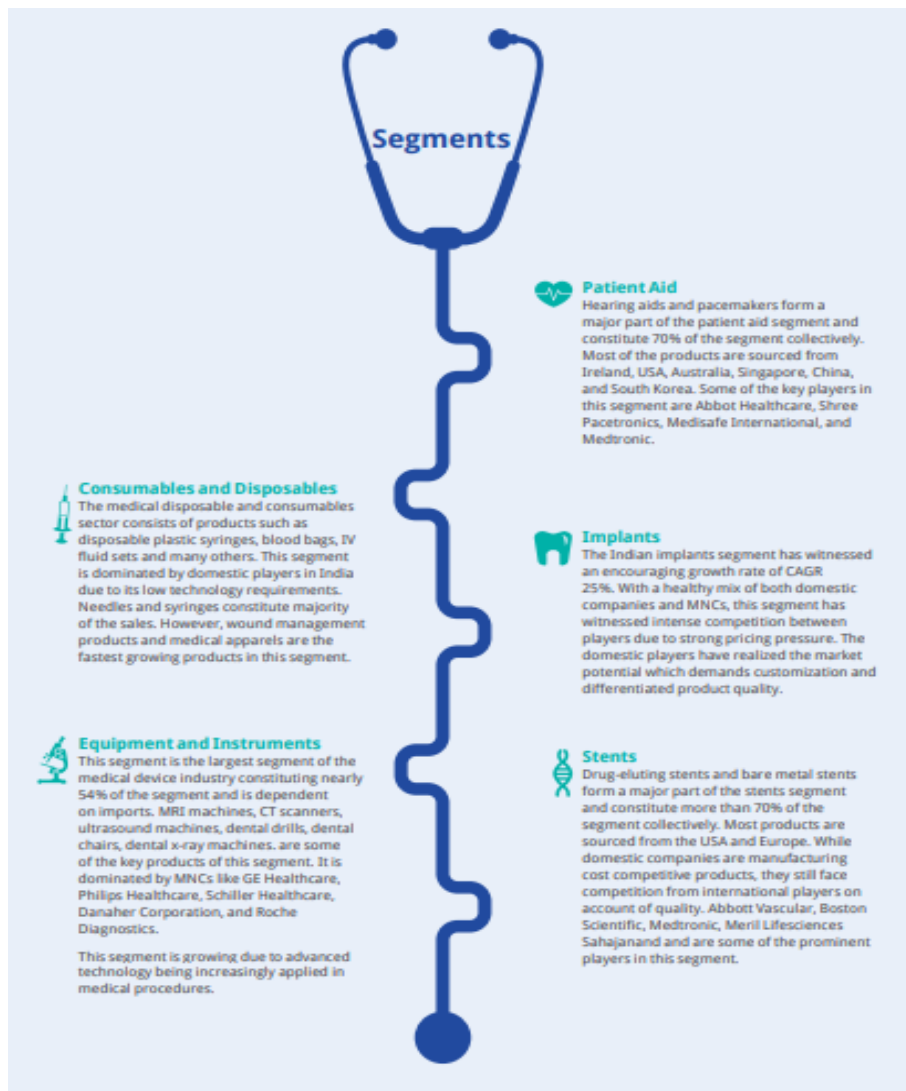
Segments

Patient Aid
Hearing aids and pacemakers form a major part of the patient aid segment and constitute 70% of the segment collectively. Most of the products are sourced from Ireland, USA, Australia, Singapore, China, and South Korea. Some of the key players in this segment are Abbot Healthcare, Shree Pacetronics, Medisafe International, and Medtronic.

Consumables and Disposables
The medical disposable and consumables sector consists of products such as disposable plastic syringes, blood bags, IV fluid sets and many others. This segment is dominated by domestic players in India due to its low technology requirements. Needles and syringes constitute majority of the sales. However, wound management products and medical apparels are the fastest growing products in this segment.

Implants
The Indian implants segment has witnessed an encouraging growth rate of CAGR 25%. With a healthy mix of both domestic companies and MNCs, this segment has witnessed intense competition between players due to strong pricing pressure. The domestic players have realized the market potential which demands customization and differentiated product quality.

Equipment and Instruments
This segment is the largest segment of the medical device industry constituting nearly 54% of the segment and is dependent on imports. MRI machines, CT scanners, ultrasound machines, dental drills, dental chairs, dental x-ray machines. are some of the key products of this segment. It is dominated by MNCs like GE Healthcare, Philips Healthcare, Schiller Healthcare, Danaher Corporation, and Roche Diagnostics.

This segment is growing due to advanced technology being increasingly applied in medical procedures.

Stents
Drug-eluting stents and bare metal stents form a major part of the stents segment and constitute more than 70% of the segment collectively. Most products are sourced from the USA and Europe. While domestic companies are manufacturing cost competitive products, they still face competition from international players on account of quality. Abbott Vascular, Boston Scientific, Medtronic, Meril Lifesciences Sahajanand and are some of the prominent players in this segment.